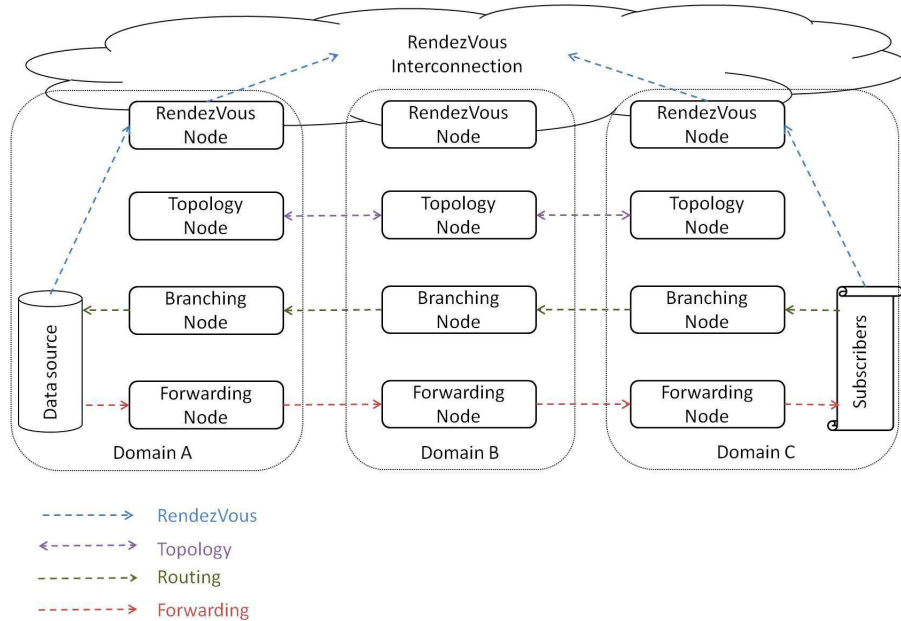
RendezVous Interconnection

RendezVous Node

Topology Node

Branching Node

Forwarding Node

Data source

Domain A

RendezVous Node

Topology Node

Branching Node

Forwarding Node

Domain B

RendezVous Node

Topology Node

Branching Node

Forwarding Node

Subscribers

Domain C

RendezVous

Topology

Routing

Forwarding